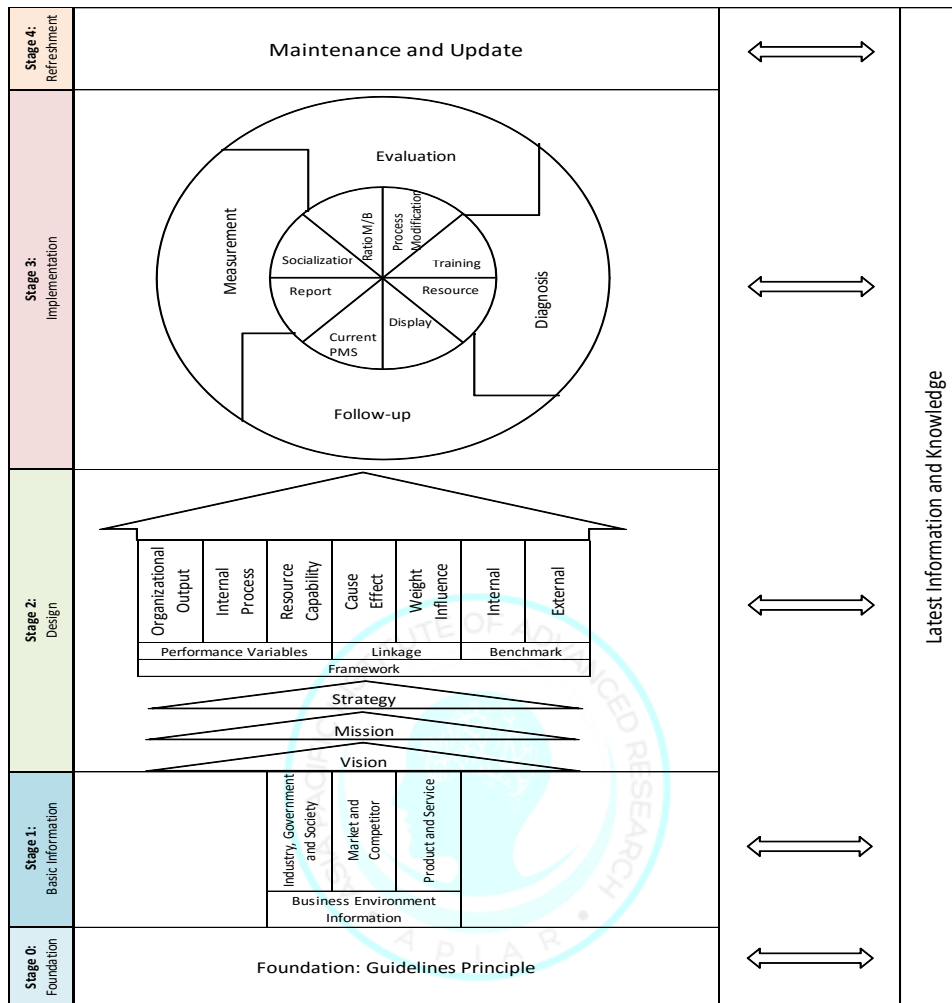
Stage 4: Refreshment

Maintenance and Update

Stage 3: Implementation

Evaluation

Measurement

Diagnosis

Follow-up

Socializatior

Ratio M/B

Process Modificatior

Training

Resource

Display

Current PMS

Report

Stage 2: Design

Organizational Output

Internal Process

Resource Capability

Cause Effect

Weight Influence

Internal

External

Performance Variables

Linkage

Benchmark

Framework

Strategy

Mission

Vision

Stage 1: Basic Information

Industry, Government and Society

Market and Competitor

Product and Service

Business Environment Information

Stage 0: Foundation

Foundation: Guidelines Principle

Latest Information and Knowledge